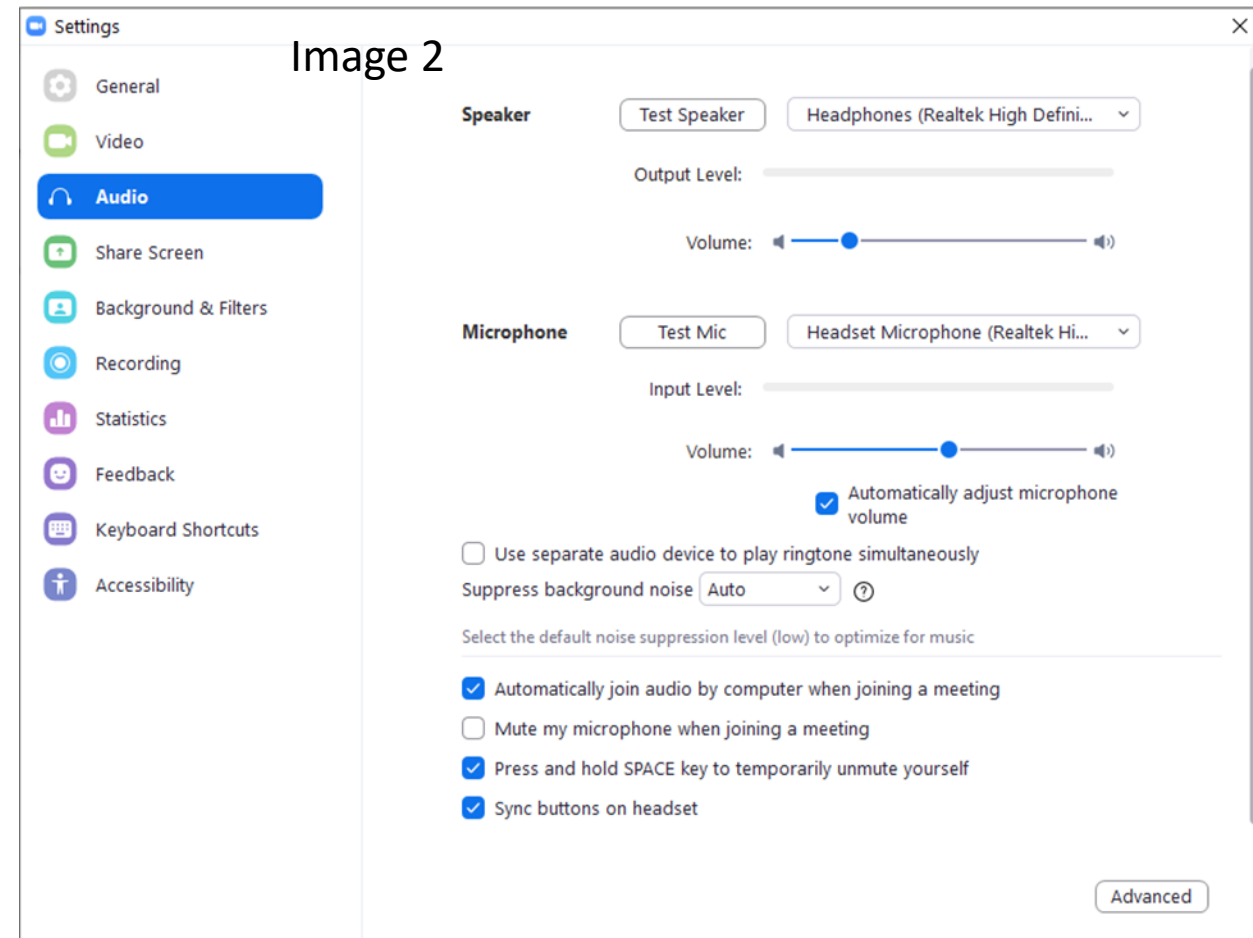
Settings

Image 2

General
Video
Audio
Share Screen
Background & Filters
Recording
Statistics
Feedback
Keyboard Shortcuts
Accessibility

Speaker | Test Speaker | Headphones (Realtek High Defini...

Output Level:

Volume:

Microphone | Test Mic | Headset Microphone (Realtek Hi...

Input Level:

Volume:

Automatically adjust microphone volume

Use separate audio device to play ringtone simultaneously

Suppress background noise Auto

Select the default noise suppression level (low) to optimize for music

Automatically join audio by computer when joining a meeting

Mute my microphone when joining a meeting

Press and hold SPACE key to temporarily unmute yourself

Sync buttons on headset

Advanced